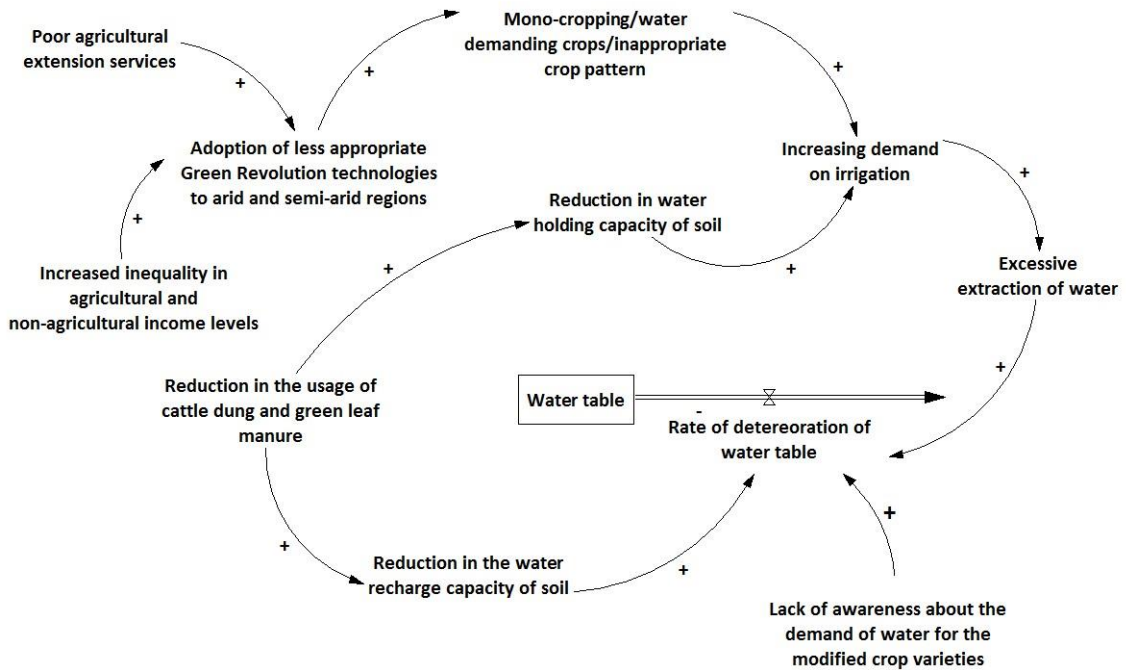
Poor agricultural extension services

+

+

Mono-cropping/water demanding crops/inappropriate crop pattern

+

Adoption of less appropriate Green Revolution technologies to arid and semi-arid regions

Increasing demand on irrigation

+

Reduction in water holding capacity of soil

+

+

Increased inequality in agricultural and non-agricultural income levels

+

Excessive extraction of water

+

Reduction in the usage of cattle dung and green leaf manure

Water table

-

Rate of detereoration of water table

+

+

Reduction in the water recharge capacity of soil

+

Lack of awareness about the demand of water for the modified crop varieties